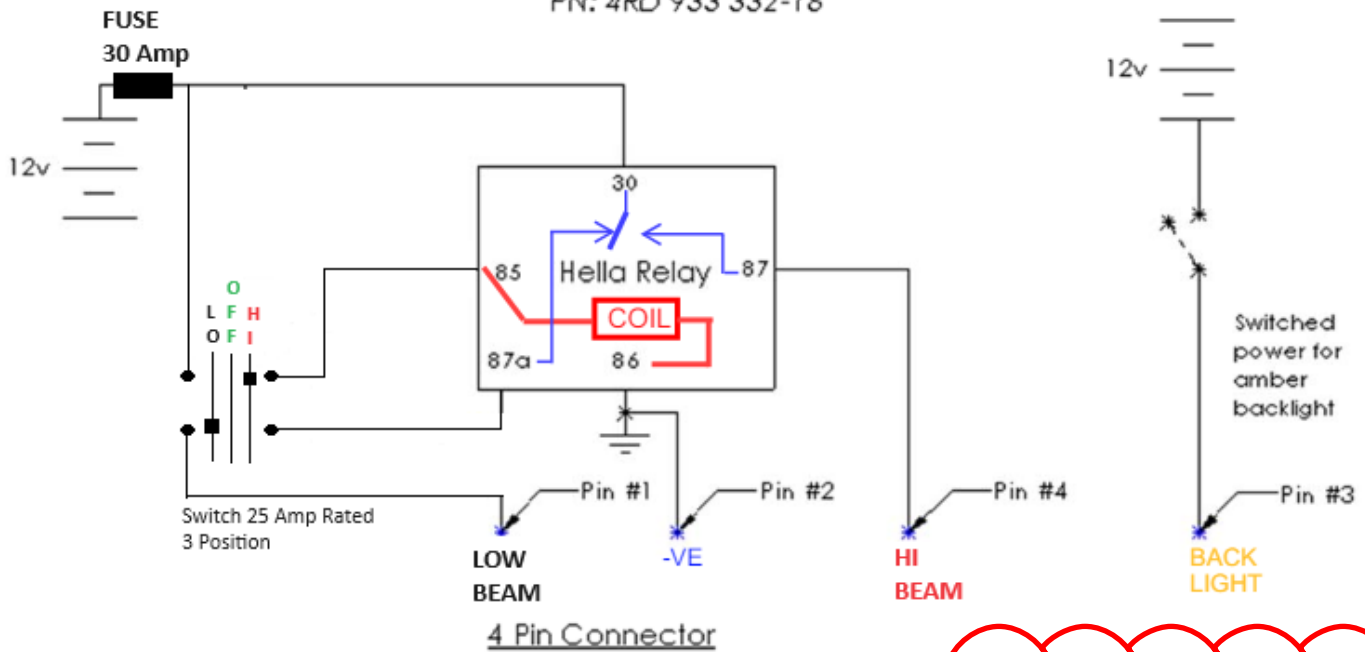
PN: 4RD 933 332-18 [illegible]

FUSE
30 Amp

12v

12v

30

85

Hella Relay

87

COIL

87a

86

L
O

O
F
F

H
I

Switched power for amber backlight

Switch 25 Amp Rated
3 Position

Pin #1

Pin #2

Pin #4

Pin #3

LOW
BEAM

-VE

HI
BEAM

BACK
LIGHT

4 Pin Connector